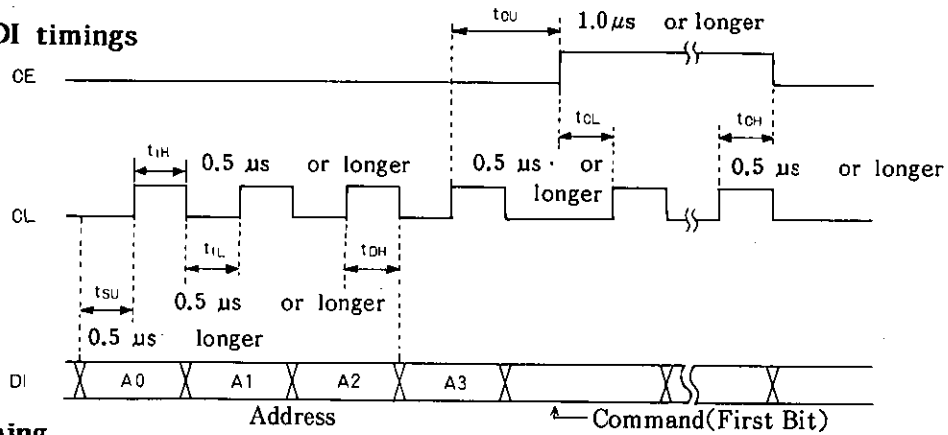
DI timings

$t_{CU}$ 1.0 $\mu$s or longer

CE

$t_{CL}$

$t_{CH}$

$t_{1H}$ 0.5 µs or longer

0.5 µs or longer

0.5 µs or longer

CL

$t_{1L}$

$t_{DH}$

$t_{SU}$

0.5 µs or longer

0.5 µs longer

DI

A0 A1 A2 A3

Address

Command(First Bit)

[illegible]ing